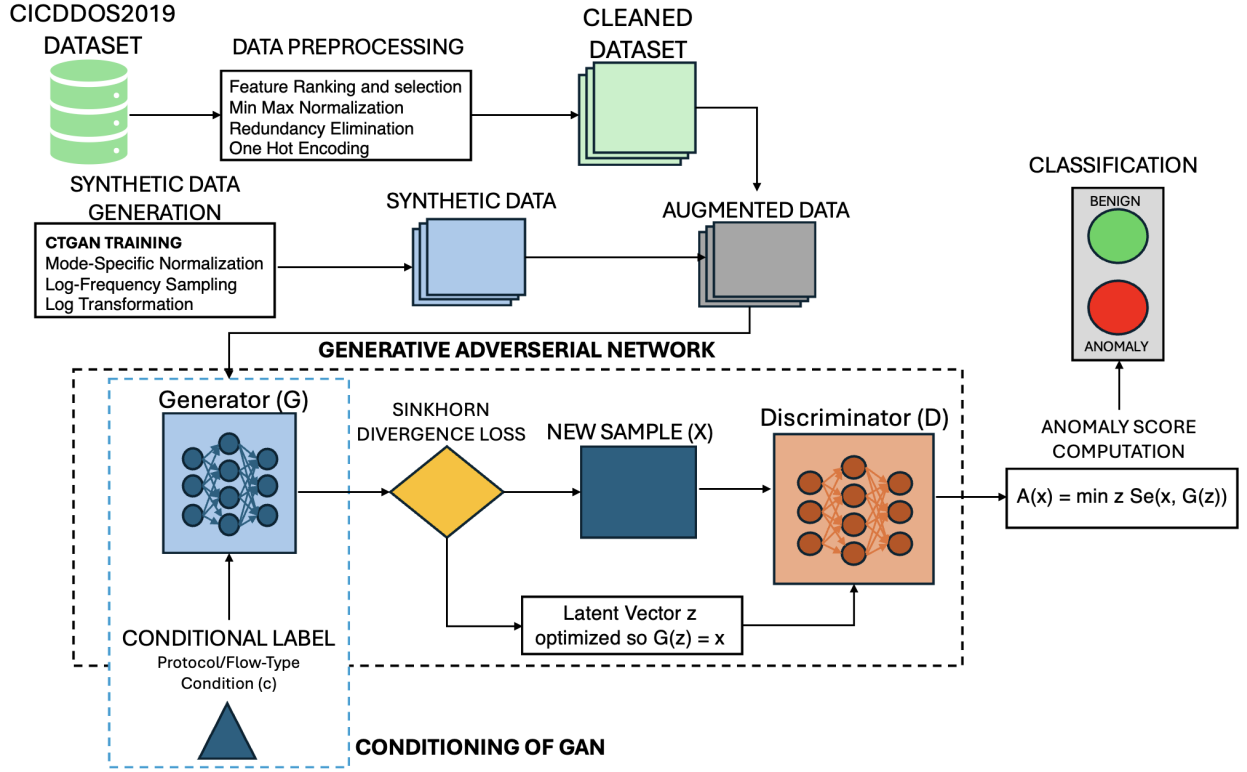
CICDDOS2019 DATASET

DATA PREPROCESSING

Feature Ranking and selection
Min Max Normalization
Redundancy Elimination
One Hot Encoding

CLEANED DATASET

SYNTHETIC DATA GENERATION

CTGAN TRAINING
Mode-Specific Normalization
Log-Frequency Sampling
Log Transformation

SYNTHETIC DATA

AUGMENTED DATA

CLASSIFICATION

BENIGN

ANOMALY

GENERATIVE ADVERSERIAL NETWORK

Generator (G)

SINKHORN DIVERGENCE LOSS

NEW SAMPLE (X)

Discriminator (D)

ANOMALY SCORE COMPUTATION

A(x) = min z Se(x, G(z))

Latent Vector z optimized so G(z) = x

CONDITIONAL LABEL
Protocol/Flow-Type Condition (c)

CONDITIONING OF GAN